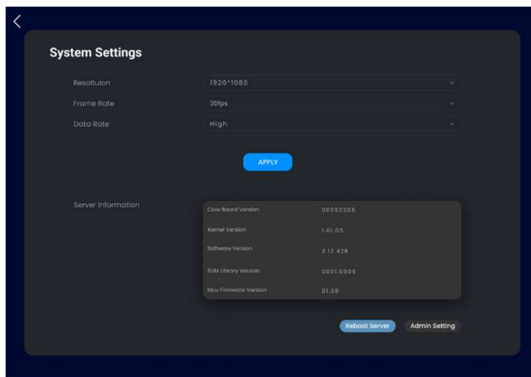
System Settings

Resolution 1920*1080

Frame Rate 30fps

Data Rate High

APPLY

Server Information

| | |
|---|---|
| Core Board Version | 00050205 |
| Kernel Version | 1.01.05 |
| Software Version | 3.12.42R |
| EVM Library Version | 0001.0009 |
| Mcu Firmware Version | 01.08 |

Reboot Server

Admin Setting